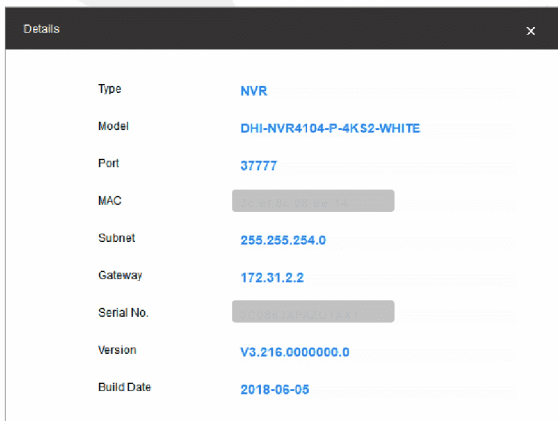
Details

×

| | |
|---|---|
| Type | NVR |
| Model | DHI-NVR4104-P-4KS2-WHITE |
| Port | 37777 |
| MAC | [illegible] |
| Subnet | 255.255.254.0 |
| Gateway | 172.31.2.2 |
| Serial No. | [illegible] |
| Version | V3.216.0000000.0 |
| Build Date | 2018-06-05 |